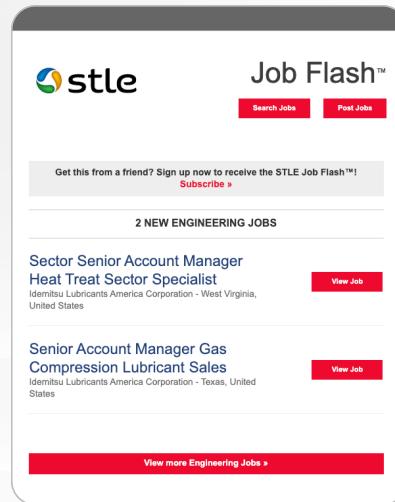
stle

Job Flash™

Search Jobs

Post Jobs

Get this from a friend? Sign up now to receive the STLE Job Flash™! Subscribe »

2 NEW ENGINEERING JOBS

Sector Senior Account Manager Heat Treat Sector Specialist
Idemitsu Lubricants America Corporation - West Virginia, United States

View Job

Senior Account Manager Gas Compression Lubricant Sales
Idemitsu Lubricants America Corporation - Texas, United States

View Job

View more Engineering Jobs »